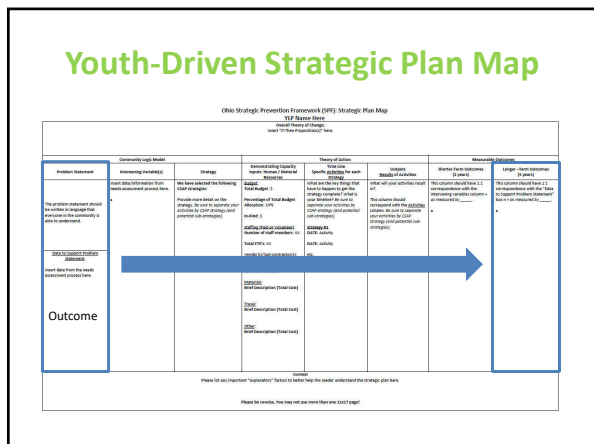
Youth-Driven Strategic Plan Map

Ohio Strategic Prevention Framework (SPF): Strategic Plan Map
YLP Name Here
Overall Theory of Change:
Insert "If-Then Proposition(s)" here.

| Community Logic Model | | | Theory of Action | | | Measurable Outcomes | |
|---|---|---|---|---|---|---|---|
| Problem Statement | Intervening Variable(s) | Strategy | Demonstrating Capacity: Inputs: Human / Material Resources | Time Line Specific Activities for each Strategy | Outputs Results of Activities | Shorter-Term Outcomes (2 years) | Longer – Term Outcomes (5 years) |
| The problem statement should be written in language that everyone in the community is able to understand. Data to Support Problem Statement: Insert data from the needs assessment process here. Outcome | Insert data/information from needs assessment process here. • | We have selected the following CSAP strategies: Provide more detail on the strategy. Be sure to separate your activities by CSAP strategy (and potential sub-strategies). | Budget: Total Budget: $ Percentage of Total Budget Allocation: XX% In-Kind: $ Staffing (Paid or Volunteer) Number of staff members: XX Total FTE's: XX Vendor(s)/Sub-contractor(s): Materials: Brief Description (Total Cost) Travel: Brief Description (Total Cost) Other: Brief Description (Total Cost) | What are the key things that have to happen to get the strategy complete? What is your timeline? Be sure to separate your activities by CSAP strategy (and potential sub-strategies). Strategy #1 DATE: Activity DATE: Activity etc. | What will your activities result in? This column should correspond with the Activities column. Be sure to separate your activities by CSAP strategy (and potential sub-strategies). | This column should have 1:1 correspondence with the intervening variables column + as measured by ____. • | This column should have 1:1 correspondence with the "Data to Support Problem Statement" box + as measured by ____. • |

Context
Please list any important "explanatory" factors to better help the reader understand the strategic plan here.

Please be concise. You may not use more than one 11x17 page!